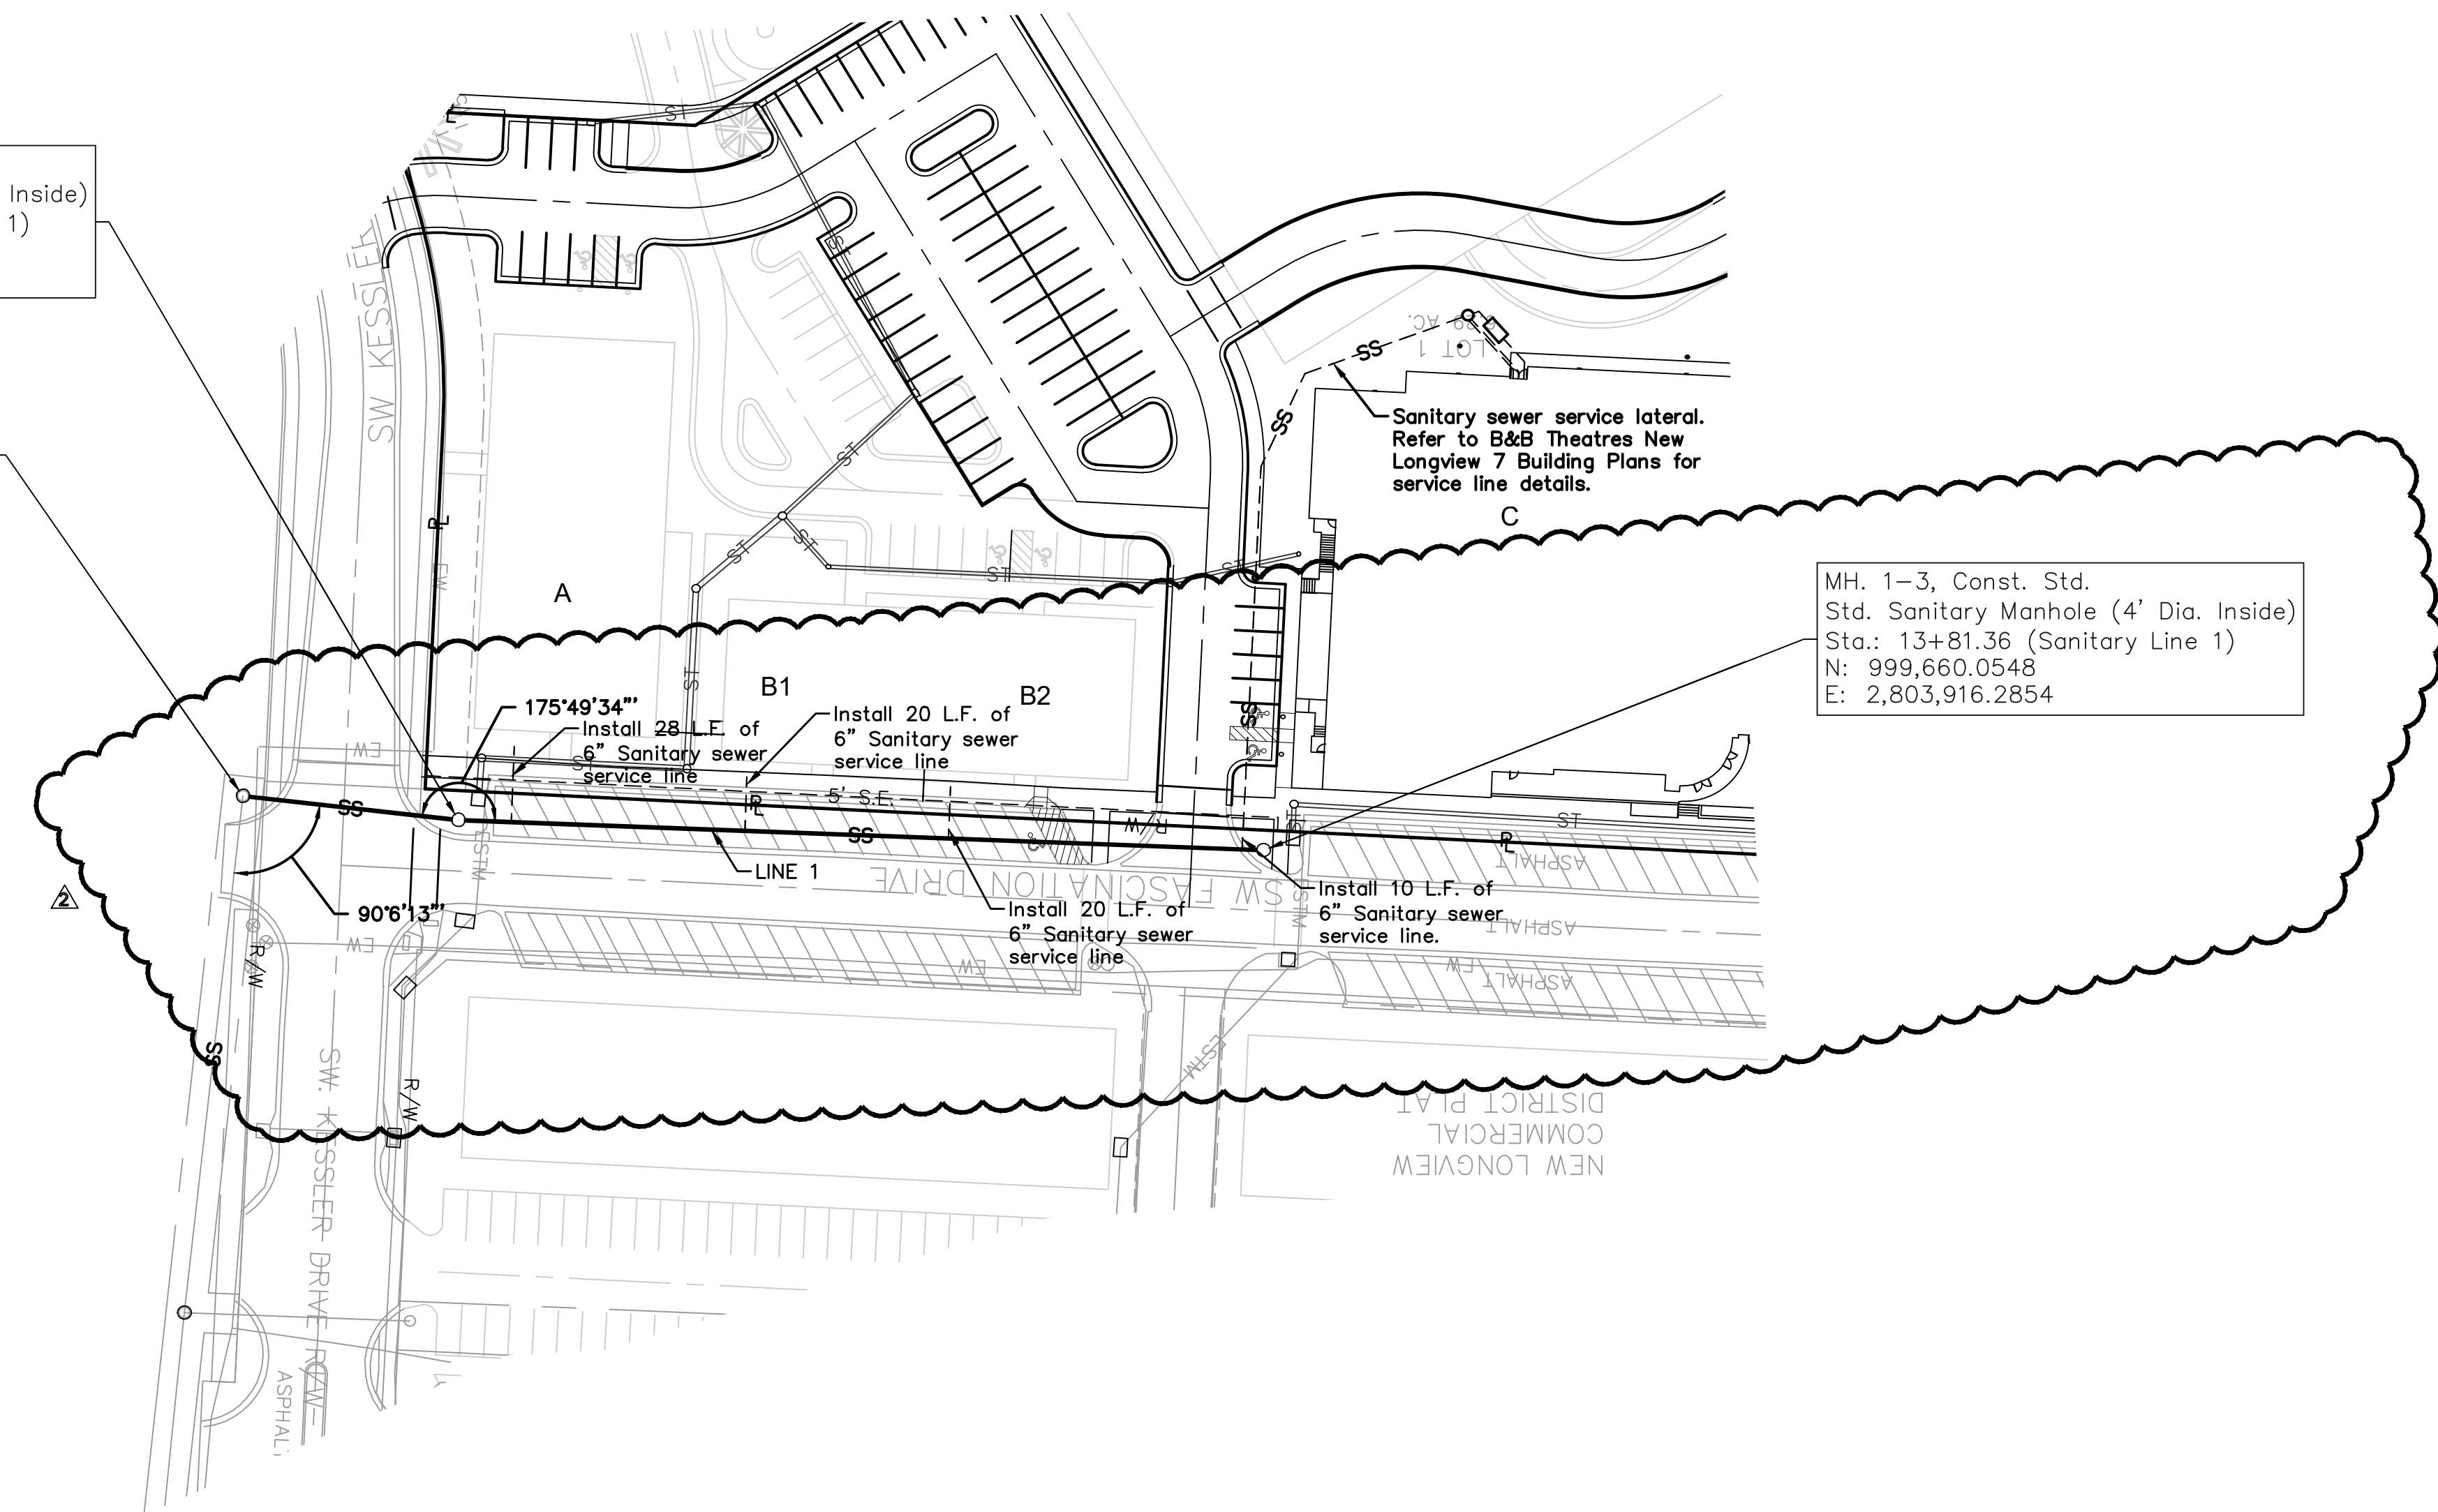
Inside)
1)

SW KESSLER

ST

Sanitary sewer service lateral. Refer to B&B Theatres New Longview 7 Building Plans for service line details.

C

A

MH. 1–3, Const. Std.
Std. Sanitary Manhole (4' Dia. Inside)
Sta.: 13+81.36 (Sanitary Line 1)
N: 999,660.0548
E: 2,803,916.2854

B1

B2

175°49'34"

Install 28 L.F. of 6" Sanitary sewer service line

Install 20 L.F. of 6" Sanitary sewer service line

5' S.E.

SS

SS

LINE 1

SW FASCINATION DRIVE

Install 10 L.F. of 6" Sanitary sewer service line.

Install 20 L.F. of 6" Sanitary sewer service line

90°6'13"

2

ASPHALT

R/W

SW. KESSLER DRIVE R/W

NEW LONGVIEW COMMERCIAL DISTRICT PLAT

ASPHALT